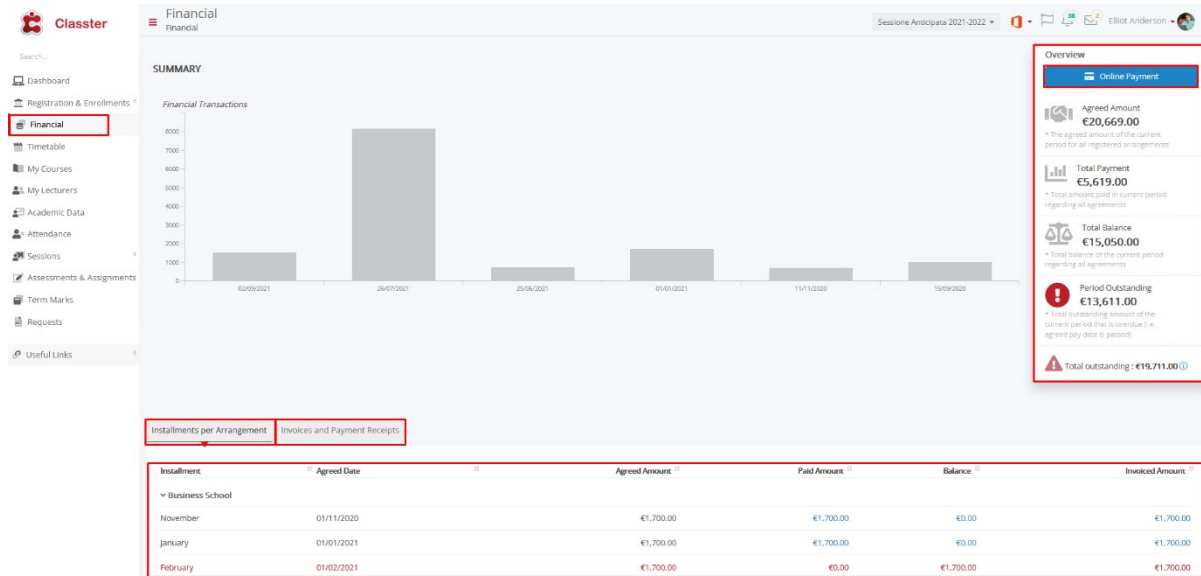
Classter

Search...

Dashboard
Registration & Enrollments
Financial
Timetable
My Courses
My Lecturers
Academic Data
Attendance
Sessions
Assessments & Assignments
Term Marks
Requests

Useful Links

Financial
Financial

Sessione Anticipata 2021-2022

Elliot Anderson

SUMMARY

Financial Transactions

| 8000 |
|---|
| 7000 |
| 6000 |
| 5000 |
| 4000 |
| 3000 |
| 2000 |
| 1000 |
| 0 |

02/09/2021 26/07/2021 25/06/2021 01/01/2021 11/11/2020 15/09/2020

Overview

Online Payment

Agreed Amount
€20,669.00
* The agreed amount of the current period for all registered arrangements

Total Payment
€5,619.00
* Total amount paid in current period regarding all agreements

Total Balance
€15,050.00
* Total balance of the current period regarding all agreements

Period Outstanding
€13,611.00
* Total outstanding amount of the current period that is overdue (i.e. agreed pay-date is passed)

Total outstanding : €19,711.00

Installments per Arrangement | Invoices and Payment Receipts

| Installment | Agreed Date | Agreed Amount | Paid Amount | Balance | Invoiced Amount |
|---|---|---|---|---|---|
| Business School | | | | | |
| November | 01/11/2020 | €1,700.00 | €1,700.00 | €0.00 | €1,700.00 |
| January | 01/01/2021 | €1,700.00 | €1,700.00 | €0.00 | €1,700.00 |
| February | 01/02/2021 | €1,700.00 | €0.00 | €1,700.00 | €1,700.00 |